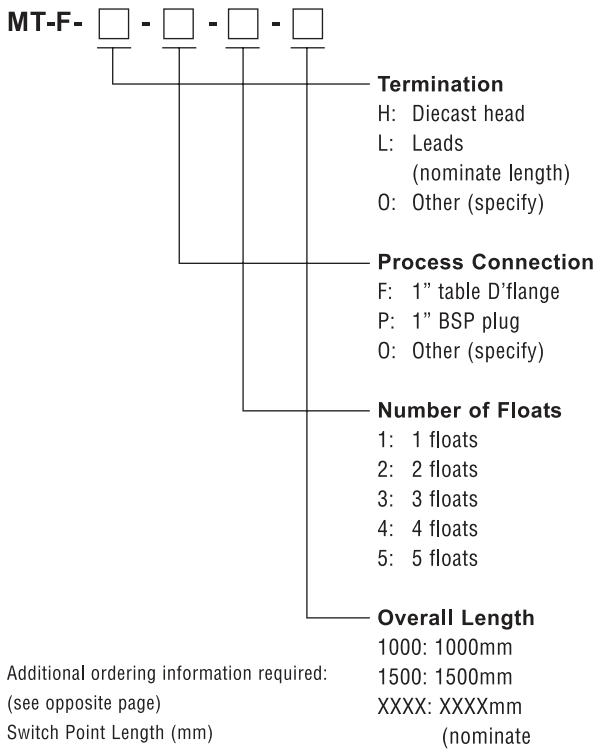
MT-F- ☐ - ☐ - ☐ - ☐

Termination
H: Diecast head
L: Leads (nominate length)
O: Other (specify)

Process Connection
F: 1" table D'flange
P: 1" BSP plug
O: Other (specify)

Number of Floats
1: 1 floats
2: 2 floats
3: 3 floats
4: 4 floats
5: 5 floats

Overall Length
1000: 1000mm
1500: 1500mm
XXXX: XXXXmm (nominate

Additional ordering information required:
(see opposite page)
Switch Point Length (mm)